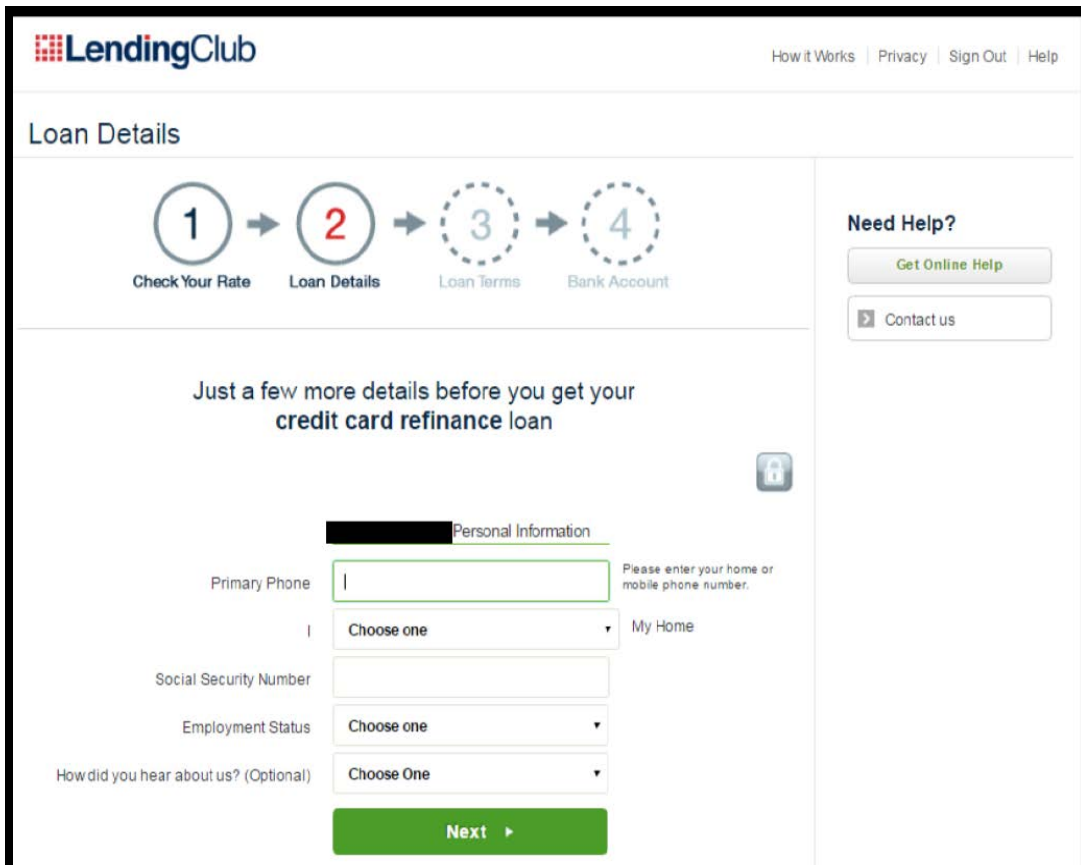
LendingClub

How it Works | Privacy | Sign Out | Help

Loan Details

1 Check Your Rate
2 Loan Details
3 Loan Terms
4 Bank Account

Need Help?

Get Online Help

Contact us

Just a few more details before you get your **credit card refinance** loan

Personal Information

Primary Phone

Please enter your home or mobile phone number.

I

Choose one

My Home

Social Security Number

Employment Status

Choose one

How did you hear about us? (Optional)

Choose One

Next